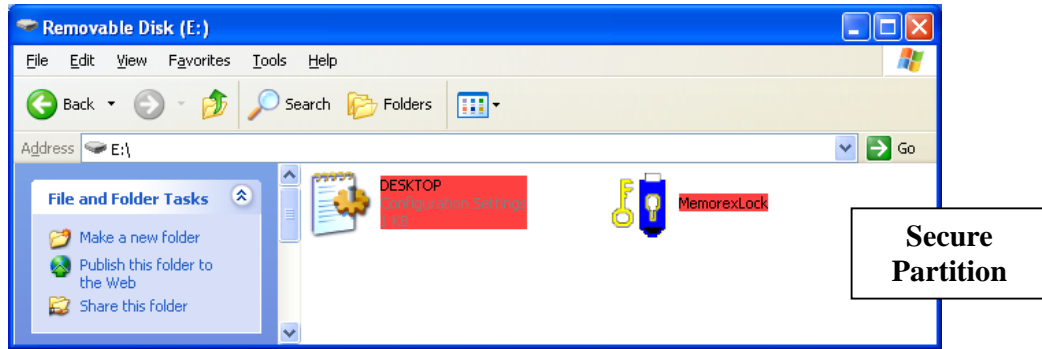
Removable Disk (E:)

File Edit View Favorites Tools Help

Back Search Folders

Address E:\ Go

File and Folder Tasks

Make a new folder

Publish this folder to the Web

Share this folder

DESKTOP
Configuration Settings
1 KB

MemorexLock

Secure Partition